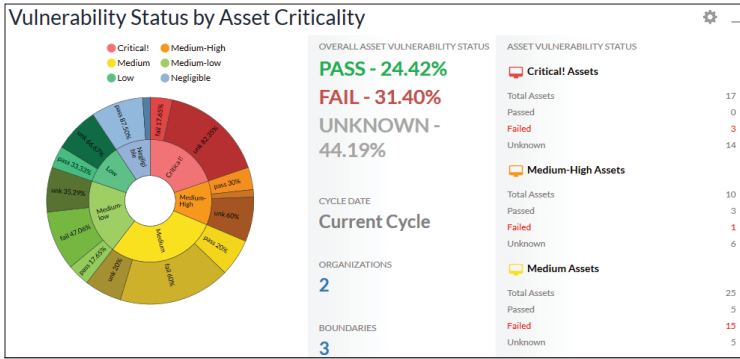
Vulnerability Status by Asset Criticality

Critical! Medium-High Medium Medium-low Low Negligible

Critical! Medium-High Medium Medium-low Low Negligible

fail 17.65% unk 82.35% pass 30% unk 60% pass 20% fail 60% unk 20% pass 17.65% fail 47.06% unk 35.29% pass 33.33% unk 66.67% pass 87.50% unk

OVERALL ASSET VULNERABILITY STATUS

PASS - 24.42%

FAIL - 31.40%

UNKNOWN - 44.19%

CYCLE DATE

Current Cycle

ORGANIZATIONS

2

BOUNDARIES

3

ASSET VULNERABILITY STATUS

Critical! Assets

| | |
|---|---|
| Total Assets | 17 |
| Passed | 0 |
| Failed | 3 |
| Unknown | 14 |

Medium-High Assets

| | |
|---|---|
| Total Assets | 10 |
| Passed | 3 |
| Failed | 1 |
| Unknown | 6 |

Medium Assets

| | |
|---|---|
| Total Assets | 25 |
| Passed | 5 |
| Failed | 15 |
| Unknown | 5 |